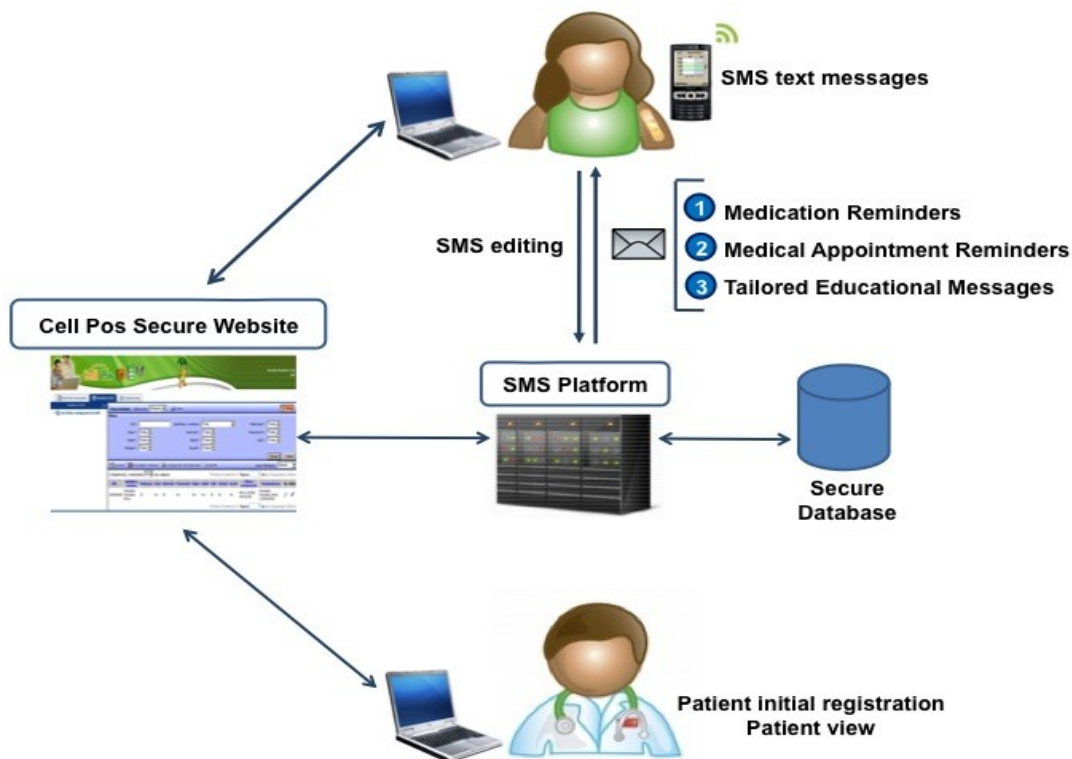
SMS text messages

SMS editing

1 Medication Reminders
2 Medical Appointment Reminders
3 Tailored Educational Messages

Cell Pos Secure Website

SMS Platform

Secure Database

Patient initial registration
Patient view